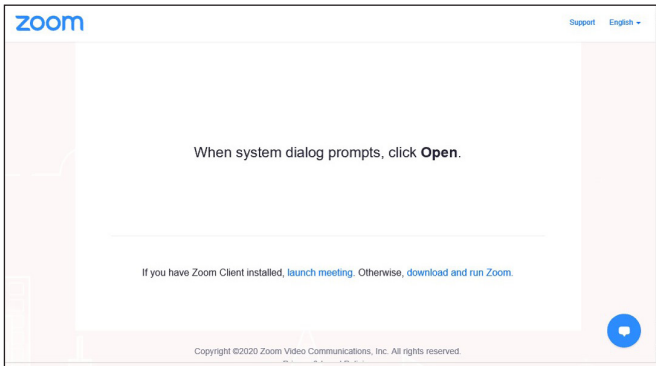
zoom

Support English

When system dialog prompts, click **Open**.

If you have Zoom Client installed, launch meeting. Otherwise, download and run Zoom.

Copyright ©2020 Zoom Video Communications, Inc. All rights reserved.

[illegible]